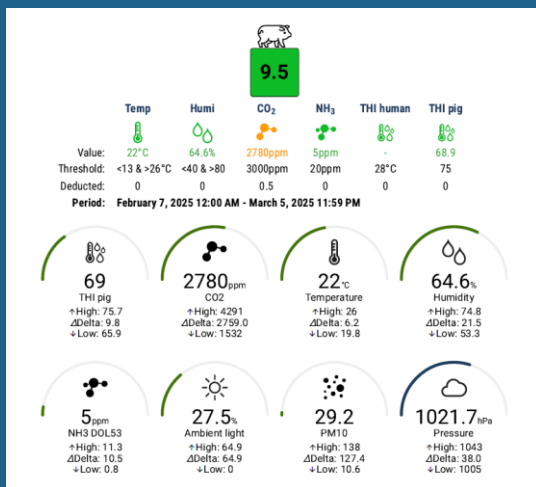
9.5

| | Temp | Humi | $CO_2$ | $NH_3$ | THI human | THI pig |
|---|---|---|---|---|---|---|
| Value: | 22°C | 64.6% | 2780ppm | 5ppm | - | 68.9 |
| Threshold: | <13 & >26°C | <40 & >80 | 3000ppm | 20ppm | 28°C | 75 |
| Deducted: | 0 | 0 | 0.5 | 0 | 0 | 0 |

Period: February 7, 2025 12:00 AM - March 5, 2025 11:59 PM

69
THI pig
↑High: 75.7
ΔDelta: 9.8
↓Low: 65.9

2780ppm
CO2
↑High: 4291
ΔDelta: 2759.0
↓Low: 1532

22°C
Temperature
↑High: 26
ΔDelta: 6.2
↓Low: 19.8

64.6%
Humidity
↑High: 74.8
ΔDelta: 21.5
↓Low: 53.3

5ppm
NH3 DOL53
↑High: 11.3
ΔDelta: 10.5
↓Low: 0.8

27.5%
Ambient light
↑High: 64.9
ΔDelta: 64.9
↓Low: 0

29.2
PM10
↑High: 138
ΔDelta: 127.4
↓Low: 10.6

1021.7hPa
Pressure
↑High: 1043
ΔDelta: 38.0
↓Low: 1005